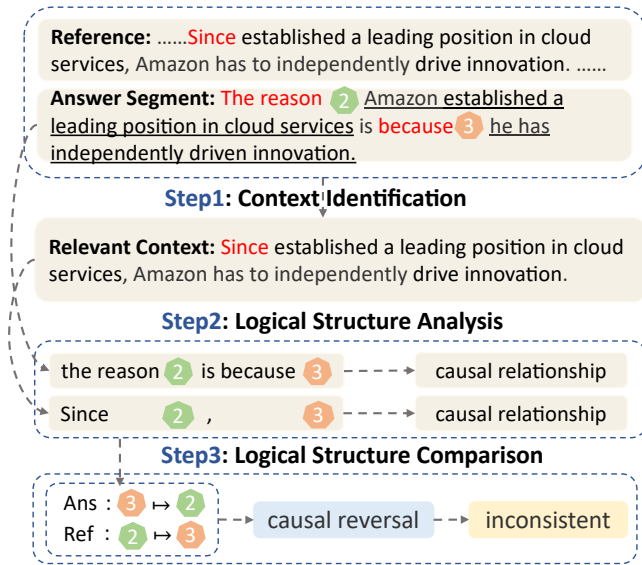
**Reference:** ……Since established a leading position in cloud services, Amazon has to independently drive innovation. ……

**Answer Segment:** The reason 2 Amazon established a leading position in cloud services is because 3 he has independently driven innovation.

**Step1: Context Identification**

**Relevant Context:** Since established a leading position in cloud services, Amazon has to independently drive innovation.

**Step2: Logical Structure Analysis**

the reason 2 is because 3 → causal relationship

Since 2 , 3 → causal relationship

**Step3: Logical Structure Comparison**

Ans : 3 $\mapsto$ 2

Ref : 2 $\mapsto$ 3

causal reversal → inconsistent